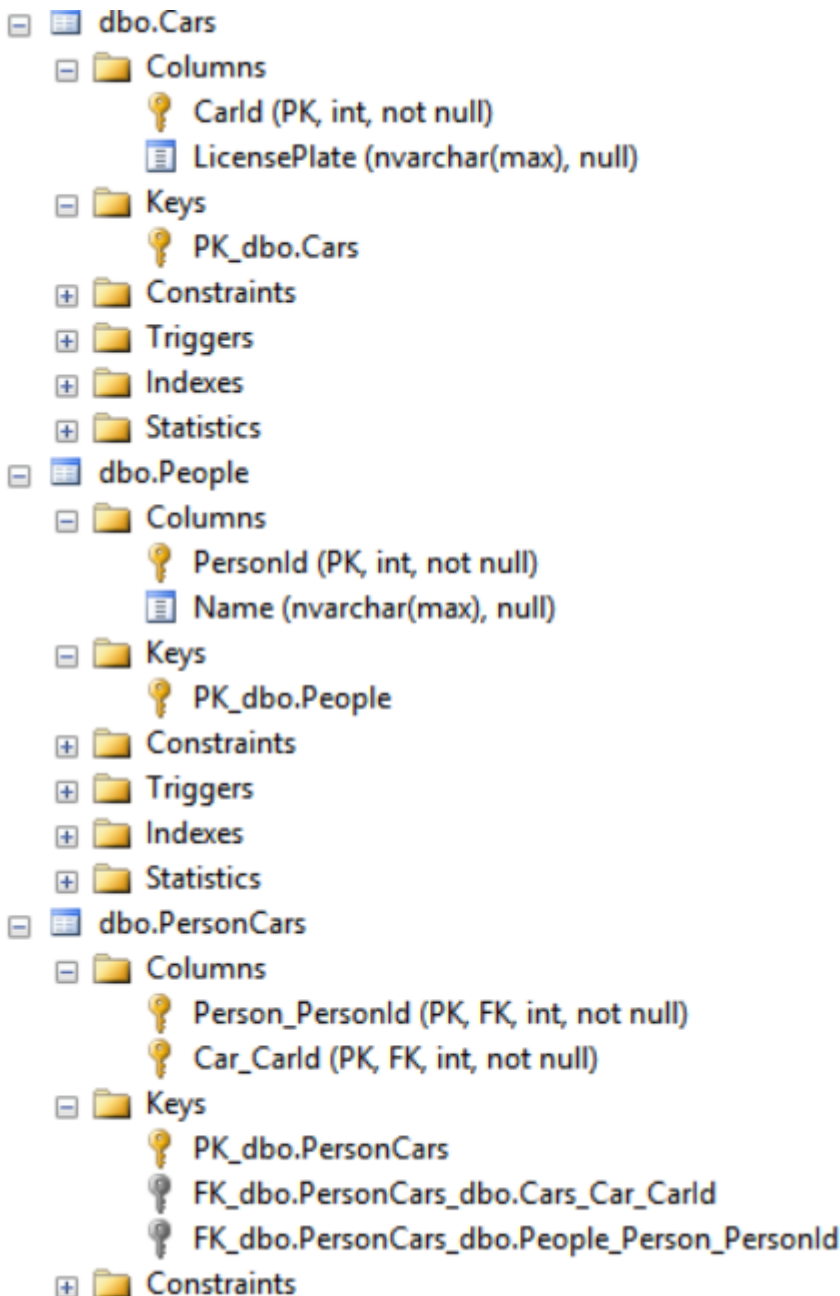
dbo.Cars
Columns
CarId (PK, int, not null)
LicensePlate (nvarchar(max), null)
Keys
PK_dbo.Cars
Constraints
Triggers
Indexes
Statistics
dbo.People
Columns
PersonId (PK, int, not null)
Name (nvarchar(max), null)
Keys
PK_dbo.People
Constraints
Triggers
Indexes
Statistics
dbo.PersonCars
Columns
Person_PersonId (PK, FK, int, not null)
Car_CarId (PK, FK, int, not null)
Keys
PK_dbo.PersonCars
FK_dbo.PersonCars_dbo.Cars_Car_CarId
FK_dbo.PersonCars_dbo.People_Person_PersonId
Constraints